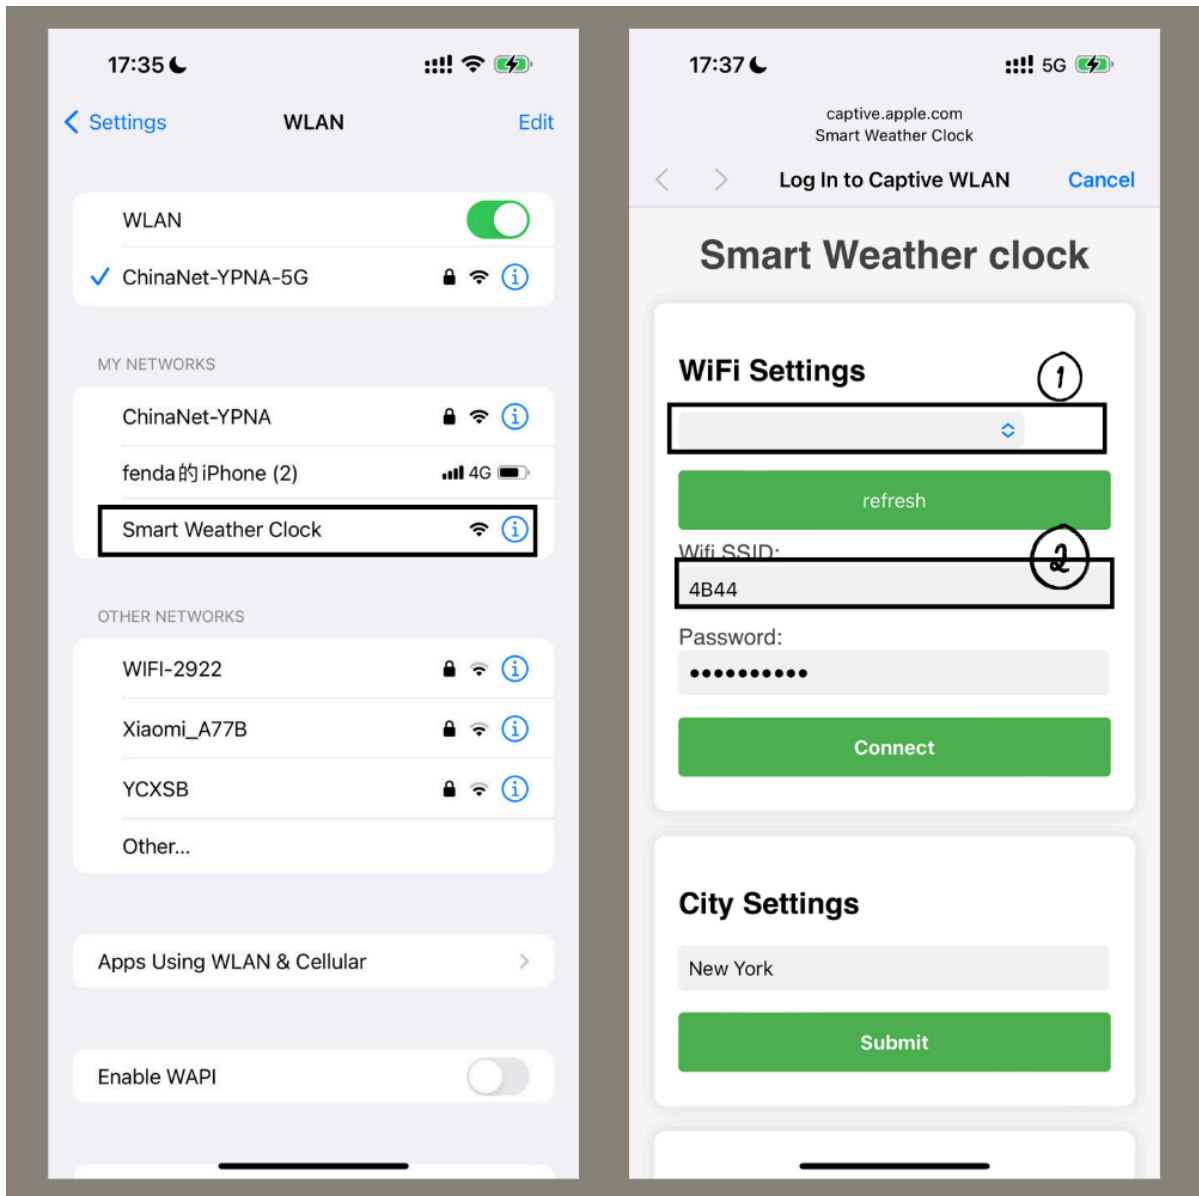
17:35

Settings WLAN Edit

WLAN

ChinaNet-YPNA-5G

MY NETWORKS

ChinaNet-YPNA

fenda的iPhone (2) 4G

Smart Weather Clock

OTHER NETWORKS

WIFI-2922

Xiaomi_A77B

YCXSB

Other...

Apps Using WLAN & Cellular

Enable WAPI

17:37 5G

captive.apple.com
Smart Weather Clock

Log In to Captive WLAN Cancel

Smart Weather clock

WiFi Settings

1

refresh

Wifi SSID:

2

4B44

Password:

•••••••••••

Connect

City Settings

New York

Submit